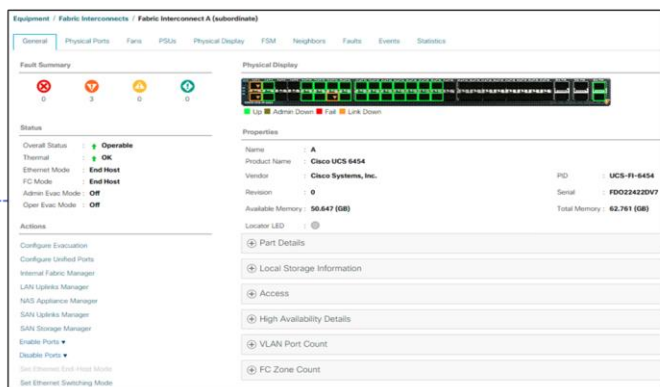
Equipment / Fabric Interconnects / Fabric Interconnect A (subordinate)

General | Physical Ports | Fans | PSUs | Physical Display | FSM | Neighbors | Faults | Events | Statistics

Fault Summary

0 3 0 0

Status

Overall Status : Operable
Thermal : OK
Ethernet Mode : End Host
FC Mode : End Host
Admin Evac Mode : Off
Oper Evac Mode : Off

Actions

Configure Evacuation
Configure Unified Ports
Internal Fabric Manager
LAN Uplinks Manager
NAS Appliance Manager
SAN Uplinks Manager
SAN Storage Manager
Enable Ports ▾
Disable Ports ▾
Set Ethernet End-Host Mode
Set Ethernet Switching Mode

Physical Display

Up Admin Down Fail Link Down

Properties

Name : A
Product Name : Cisco UCS 6454
Vendor : Cisco Systems, Inc.
PID : UCS-FI-6454
Revision : 0
Serial : FDO22422DV7
Available Memory : 50.647 (GB)
Total Memory : 62.761 (GB)
Locator LED :

⊕ Part Details
⊕ Local Storage Information
⊕ Access
⊕ High Availability Details
⊕ VLAN Port Count
⊕ FC Zone Count